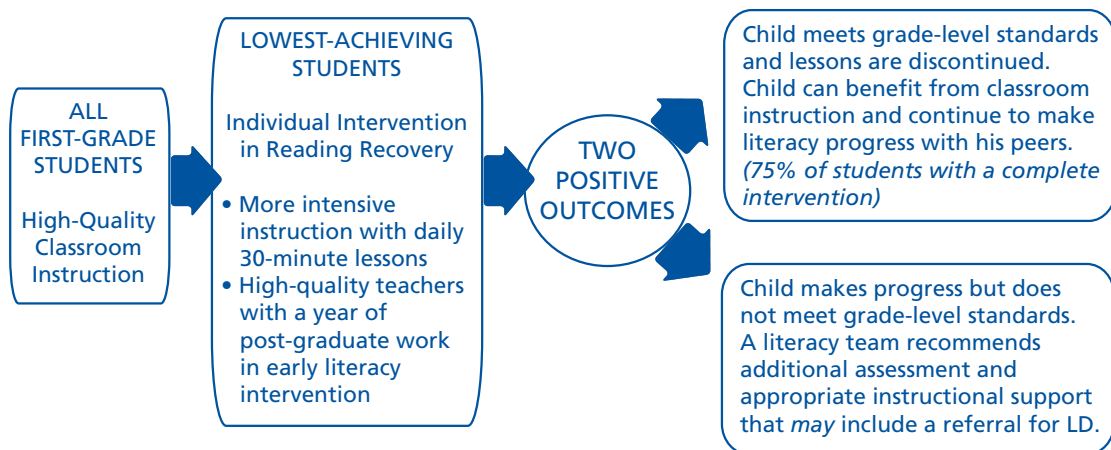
ALL FIRST-GRADE STUDENTS

High-Quality Classroom Instruction

LOWEST-ACHIEVING STUDENTS

Individual Intervention in Reading Recovery

• More intensive instruction with daily 30-minute lessons
• High-quality teachers with a year of post-graduate work in early literacy intervention

TWO POSITIVE OUTCOMES

Child meets grade-level standards and lessons are discontinued. Child can benefit from classroom instruction and continue to make literacy progress with his peers. (75% of students with a complete intervention)

Child makes progress but does not meet grade-level standards. A literacy team recommends additional assessment and appropriate instructional support that may include a referral for LD.